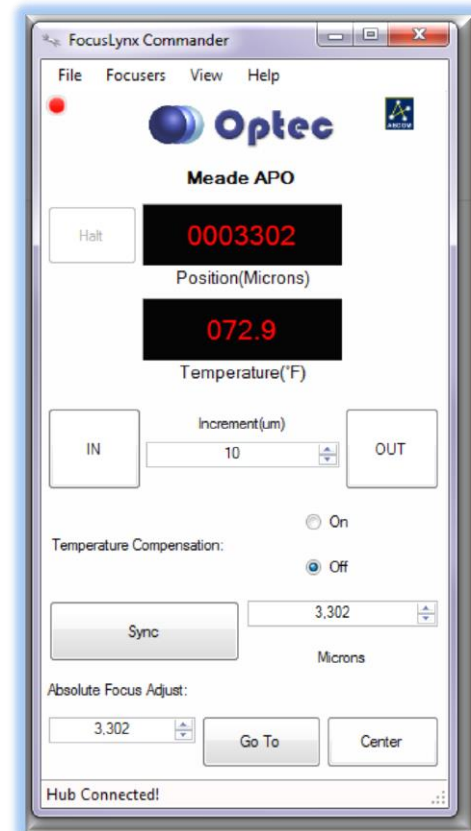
FocusLynx Commander

File Focusers View Help

Optec

ASCOM

Meade APO

Halt

0003302

Position(Microns)

072.9

Temperature(°F)

IN

Increment(um)

10

OUT

Temperature Compensation:

On

Off

Sync

3,302

Microns

Absolute Focus Adjust:

3,302

Go To

Center

Hub Connected!